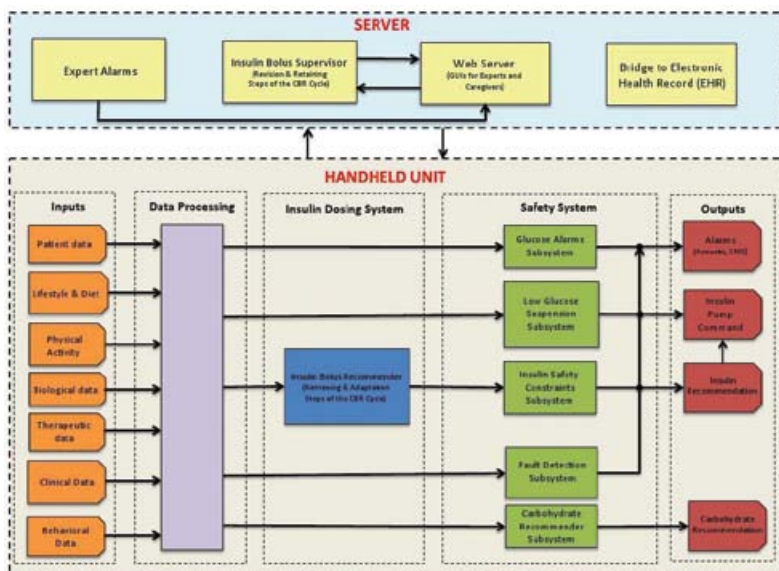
SERVER

Expert Alarms

Insulin Bolus Supervisor (Revision & Retaining Steps of the CBR Cycle)

Web Server (GUIs for Experts and Caregivers)

Bridge to Electronic Health Record (EHR)

HANDHELD UNIT

Inputs

Patient data

Lifestyle & Diet

Physical Activity

Biological data

Therapeutic data

Clinical Data

Behavioral Data

Data Processing

Insulin Dosing System

Insulin Bolus Recommender (Retrieving & Adaptation Steps of the CBR Cycle)

Safety System

Glucose Alarms Subsystem

Low Glucose Suspension Subsystem

Insulin Safety Constraints Subsystem

Fault Detection Subsystem

Carbohydrate Recommender Subsystem

Outputs

Alarms (Acoustic, SMS)

Insulin Pump Command

Insulin Recommendation

Carbohydrate Recommendation